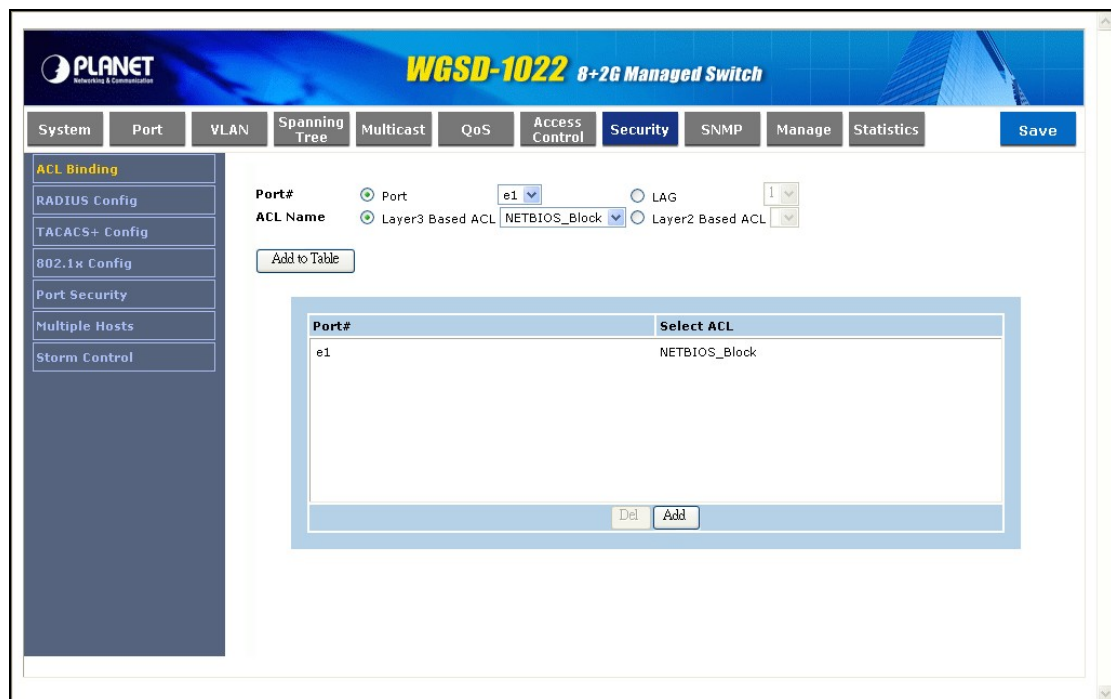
PLANET
Networking & Communication

WGSD-1022 8+2G Managed Switch

System
Port
VLAN
Spanning Tree
Multicast
QoS
Access Control
Security
SNMP
Manage
Statistics
Save

ACL Binding
RADIUS Config
TACACS+ Config
802.1x Config
Port Security
Multiple Hosts
Storm Control

Port# Port e1 LAG 1
ACL Name Layer3 Based ACL NETBIOS_Block Layer2 Based ACL

Add to Table

| Port# | Select ACL |
|---|---|
| e1 | NETBIOS_Block |

Del Add